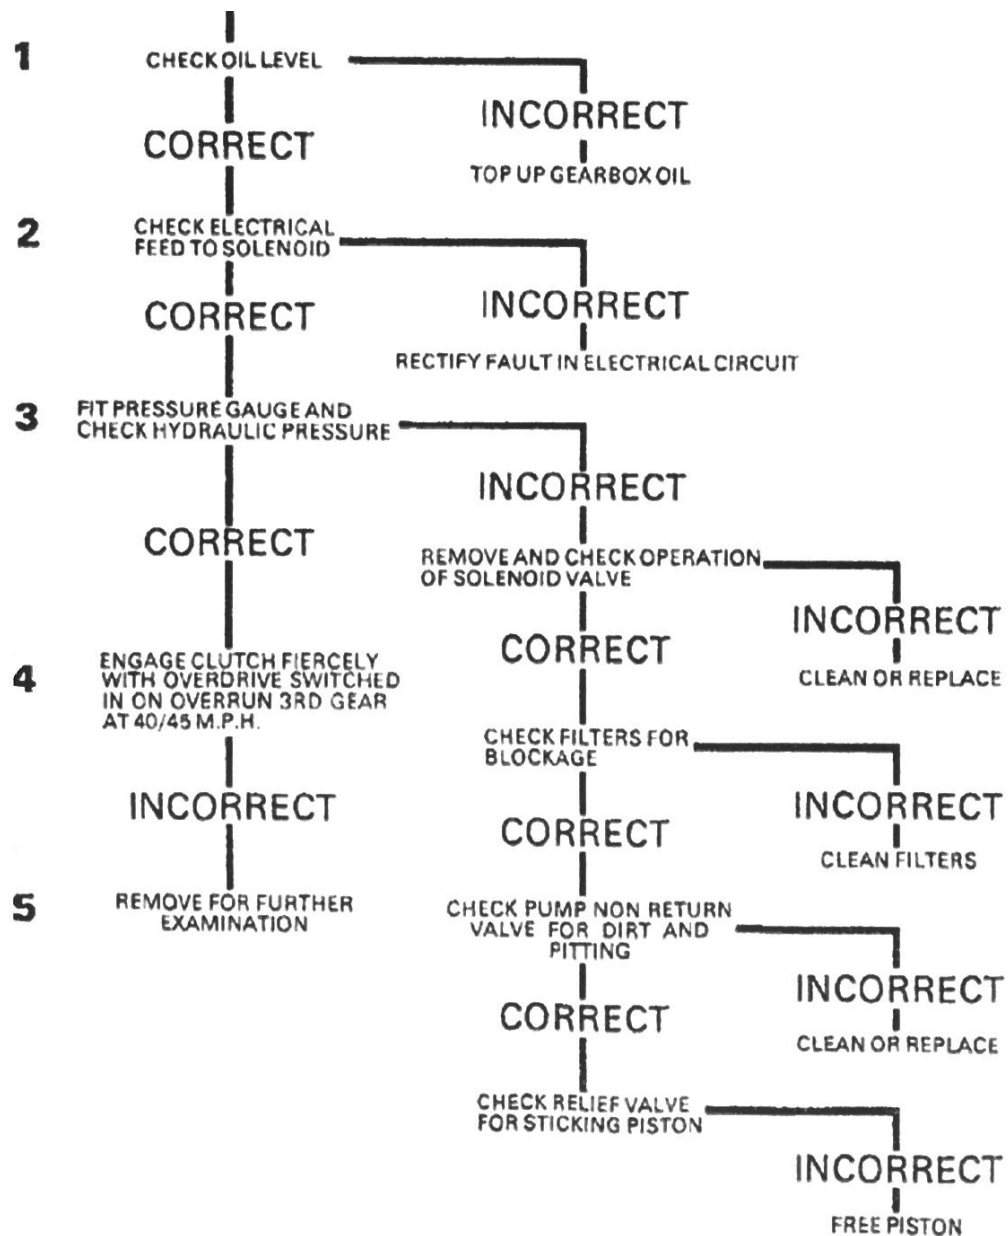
1
CHECK OIL LEVEL

INCORRECT
TOP UP GEARBOX OIL

CORRECT

2
CHECK ELECTRICAL FEED TO SOLENOID

INCORRECT
RECTIFY FAULT IN ELECTRICAL CIRCUIT

CORRECT

3
FIT PRESSURE GAUGE AND CHECK HYDRAULIC PRESSURE

INCORRECT
REMOVE AND CHECK OPERATION OF SOLENOID VALVE

INCORRECT
CLEAN OR REPLACE

CORRECT
CHECK FILTERS FOR BLOCKAGE

INCORRECT
CLEAN FILTERS

CORRECT
CHECK PUMP NON RETURN VALVE FOR DIRT AND PITTING

INCORRECT
CLEAN OR REPLACE

CORRECT
CHECK RELIEF VALVE FOR STICKING PISTON

INCORRECT
FREE PISTON

CORRECT

4
ENGAGE CLUTCH FIERCELY WITH OVERDRIVE SWITCHED IN ON OVERRUN 3RD GEAR AT 40/45 M.P.H.

INCORRECT

5
REMOVE FOR FURTHER EXAMINATION